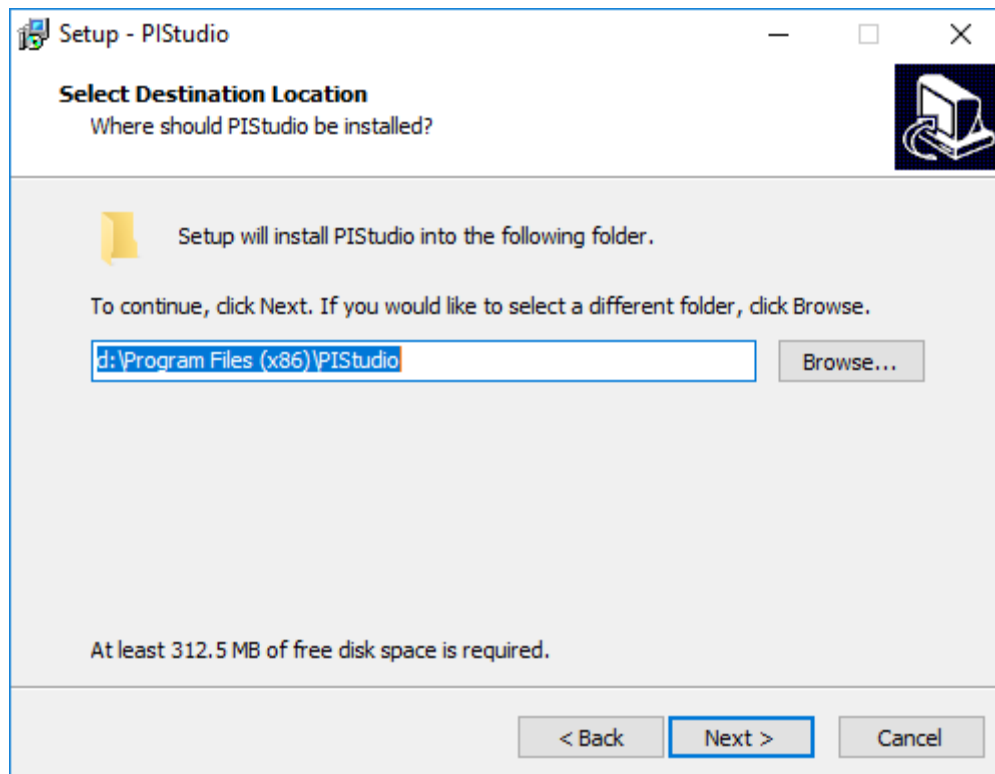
Setup - PIStudio

Select Destination Location
Where should PIStudio be installed?

Setup will install PIStudio into the following folder.

To continue, click Next. If you would like to select a different folder, click Browse.

d:\Program Files (x86)\PIStudio

Browse...

At least 312.5 MB of free disk space is required.

< Back

Next >

Cancel